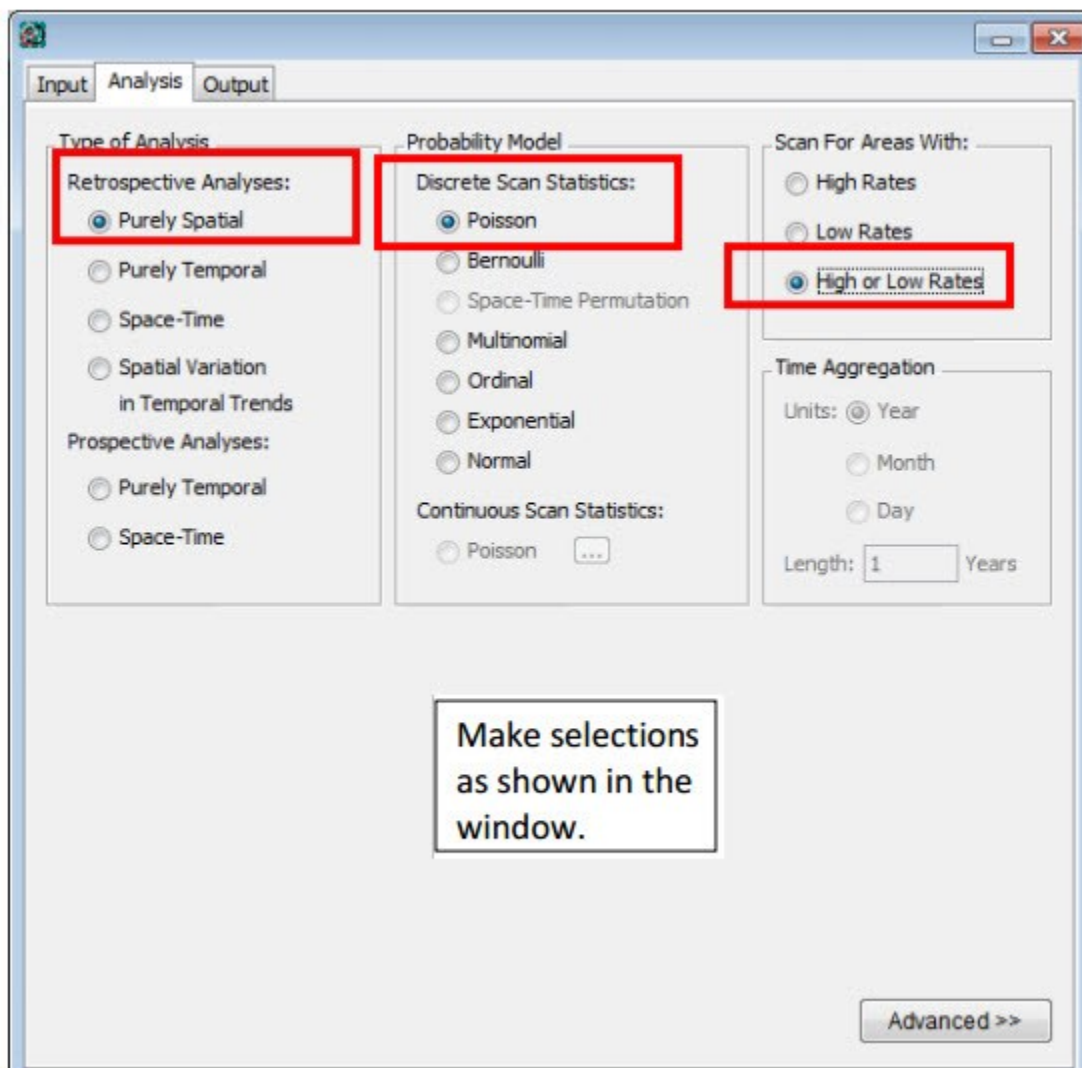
Input Analysis Output

Type of Analysis
Retrospective Analyses:
Purely Spatial
Purely Temporal
Space-Time
Spatial Variation in Temporal Trends
Prospective Analyses:
Purely Temporal
Space-Time

Probability Model
Discrete Scan Statistics:
Poisson
Bernoulli
Space-Time Permutation
Multinomial
Ordinal
Exponential
Normal
Continuous Scan Statistics:
Poisson ...

Scan For Areas With:
High Rates
Low Rates
High or Low Rates

Time Aggregation
Units: Year
Month
Day
Length: 1 Years

Make selections as shown in the window.

Advanced >>